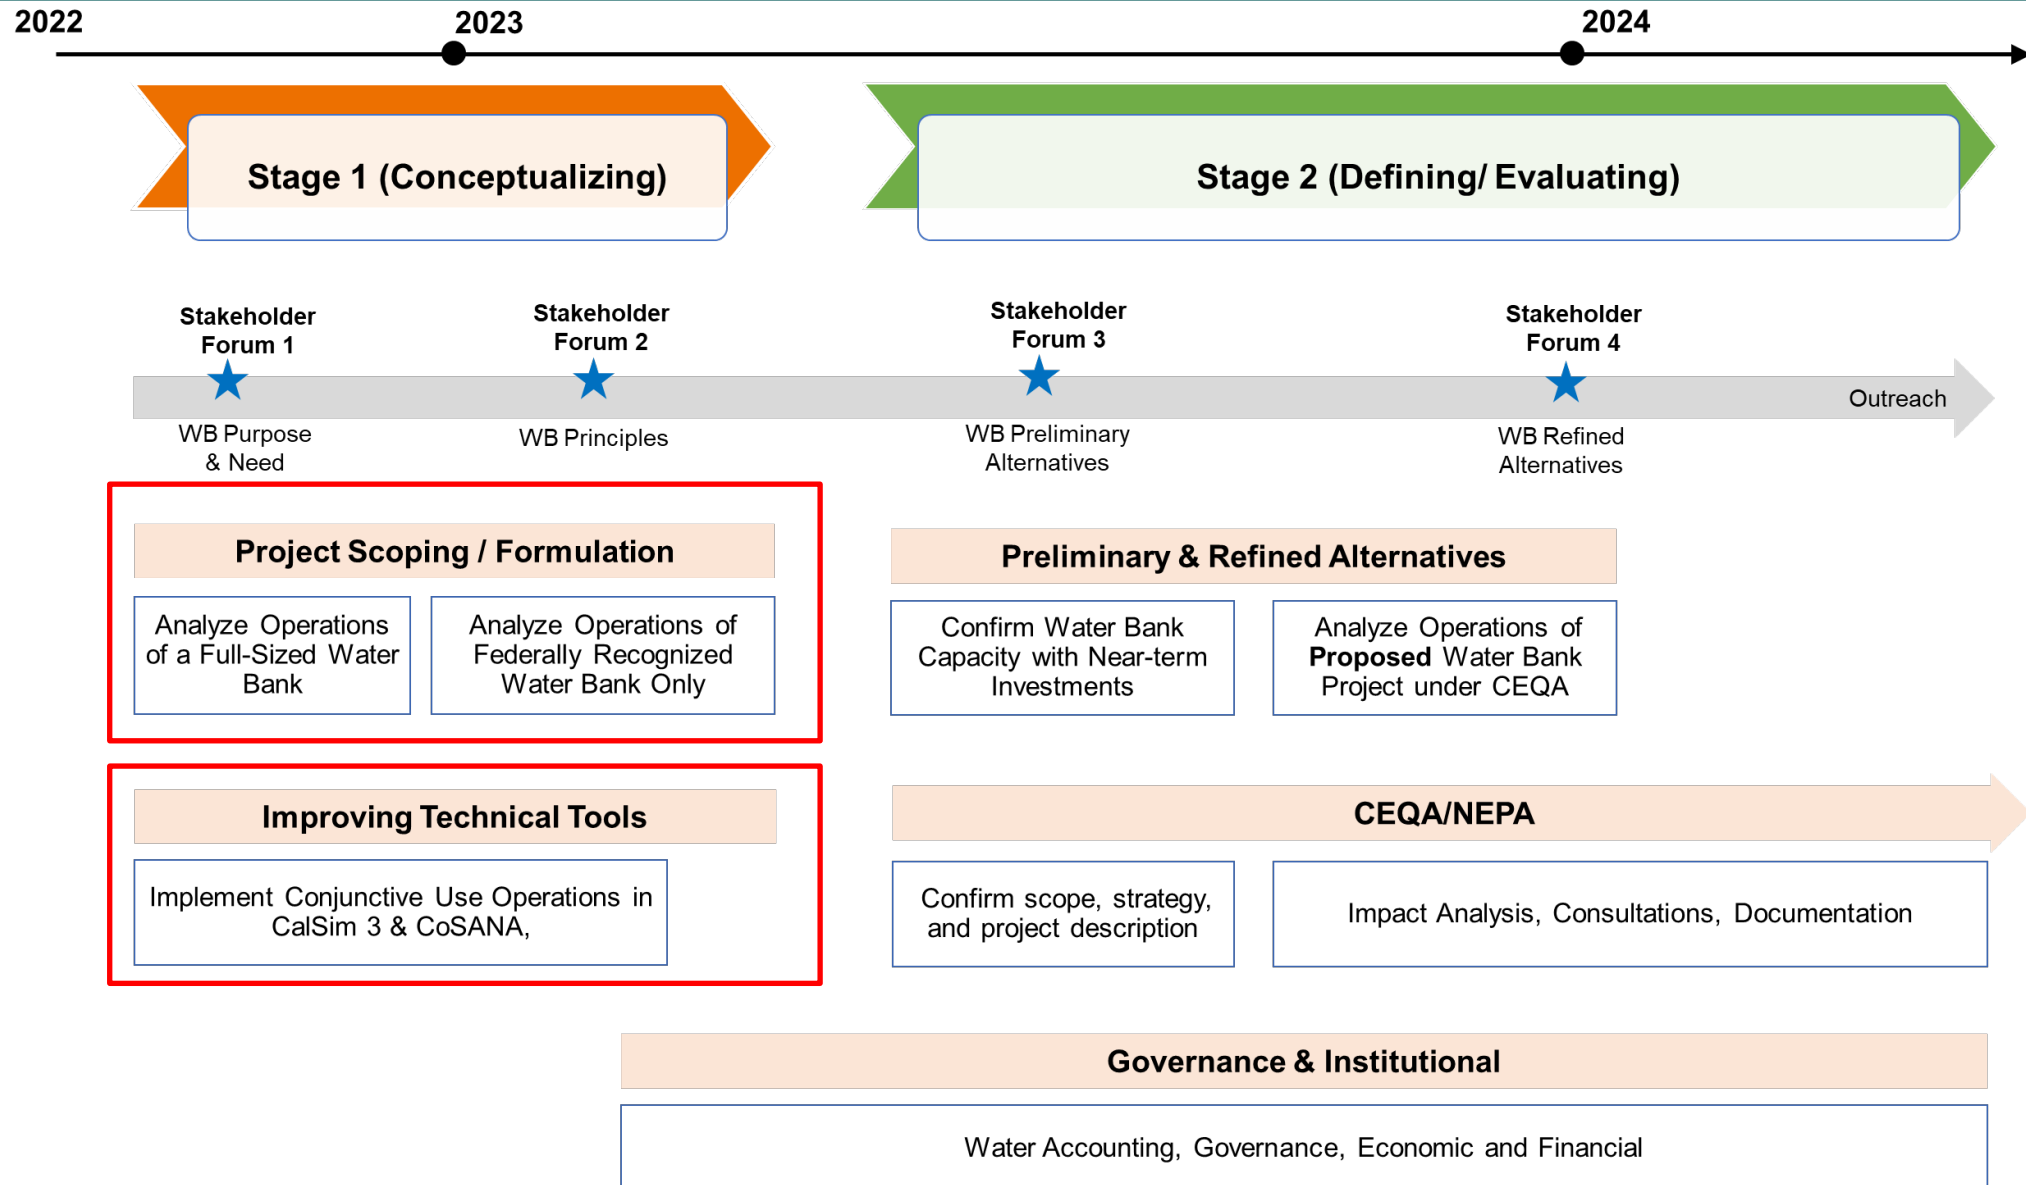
2022

2023

2024

Stage 1 (Conceptualizing)

Stage 2 (Defining/ Evaluating)

Stakeholder Forum 1

Stakeholder Forum 2

Stakeholder Forum 3

Stakeholder Forum 4

Outreach

WB Purpose & Need

WB Principles

WB Preliminary Alternatives

WB Refined Alternatives

Project Scoping / Formulation

Analyze Operations of a Full-Sized Water Bank

Analyze Operations of Federally Recognized Water Bank Only

Preliminary & Refined Alternatives

Confirm Water Bank Capacity with Near-term Investments

Analyze Operations of **Proposed** Water Bank Project under CEQA

Improving Technical Tools

Implement Conjunctive Use Operations in CalSim 3 & CoSANA,

CEQA/NEPA

Confirm scope, strategy, and project description

Impact Analysis, Consultations, Documentation

Governance & Institutional

Water Accounting, Governance, Economic and Financial